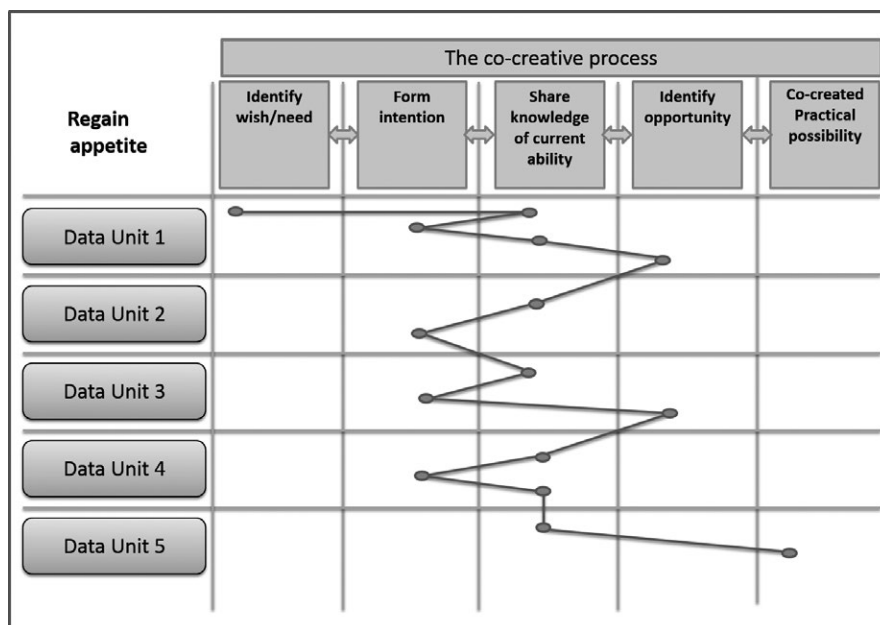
The co-creative process

Regain appetite

Identify wish/need

Form intention

Share knowledge of current ability

Identify opportunity

Co-created Practical possibility

Data Unit 1

Data Unit 2

Data Unit 3

Data Unit 4

Data Unit 5